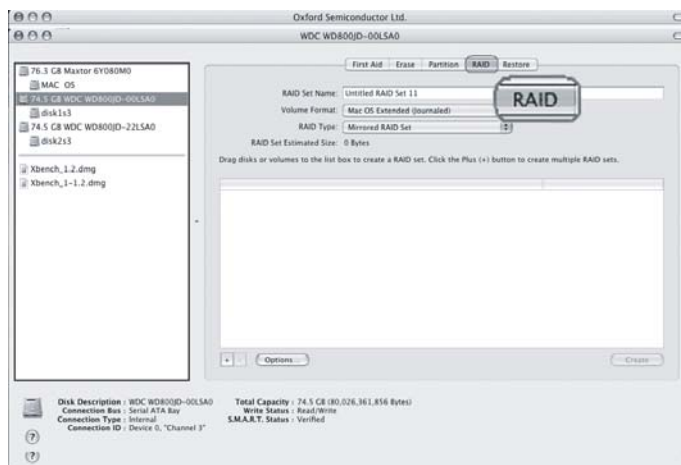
Oxford Semiconductor Ltd.

WDC WD800JD-00LSA0

76.3 GB Maxtor 6Y080M0
MAC OS
74.5 GB WDC WD800JD-00LSA0
disk1s3
74.5 GB WDC WD800JD-22LSA0
disk2s3

Xbench_1.2.dmg
Xbench_1-1.2.dmg

First Aid | Erase | Partition | RAID | Restore

RAID

RAID Set Name: Untitled RAID Set 11
Volume Format: Mac OS Extended (Journaled)
RAID Type: Mirrored RAID Set
RAID Set Estimated Size: 0 Bytes

Drag disks or volumes to the list box to create a RAID set. Click the Plus (+) button to create multiple RAID sets.

+ - Options

Create

Disk Description : WDC WD800JD-00LSA0
Connection Bus : Serial ATA Bay
Connection Type : Internal
Connection ID : Device 0, "Channel 3"

Total Capacity : 74.5 GB (80,026,361,856 Bytes)
Write Status : Read/Write
S.M.A.R.T. Status : Verified

?
?